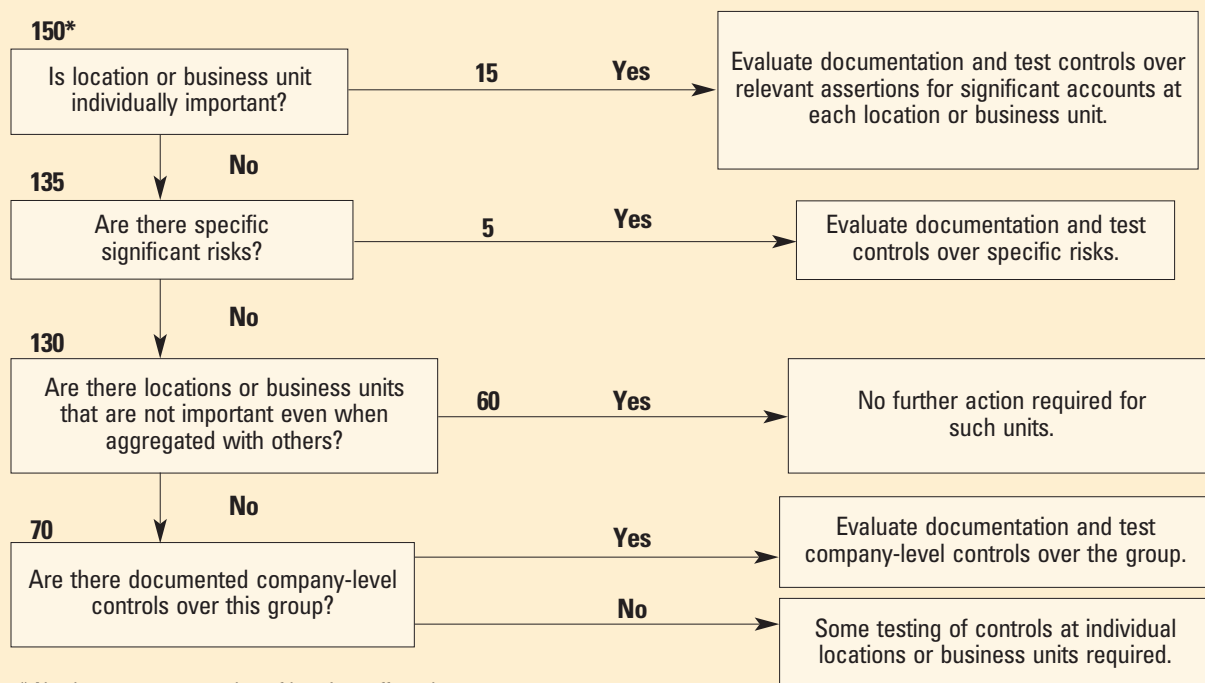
150*

Is location or business unit individually important?

15

Yes

Evaluate documentation and test controls over relevant assertions for significant accounts at each location or business unit.

No

135

Are there specific significant risks?

5

Yes

Evaluate documentation and test controls over specific risks.

No

130

Are there locations or business units that are not important even when aggregated with others?

60

Yes

No further action required for such units.

No

70

Are there documented company-level controls over this group?

Yes

Evaluate documentation and test company-level controls over the group.

No

Some testing of controls at individual locations or business units required.

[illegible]